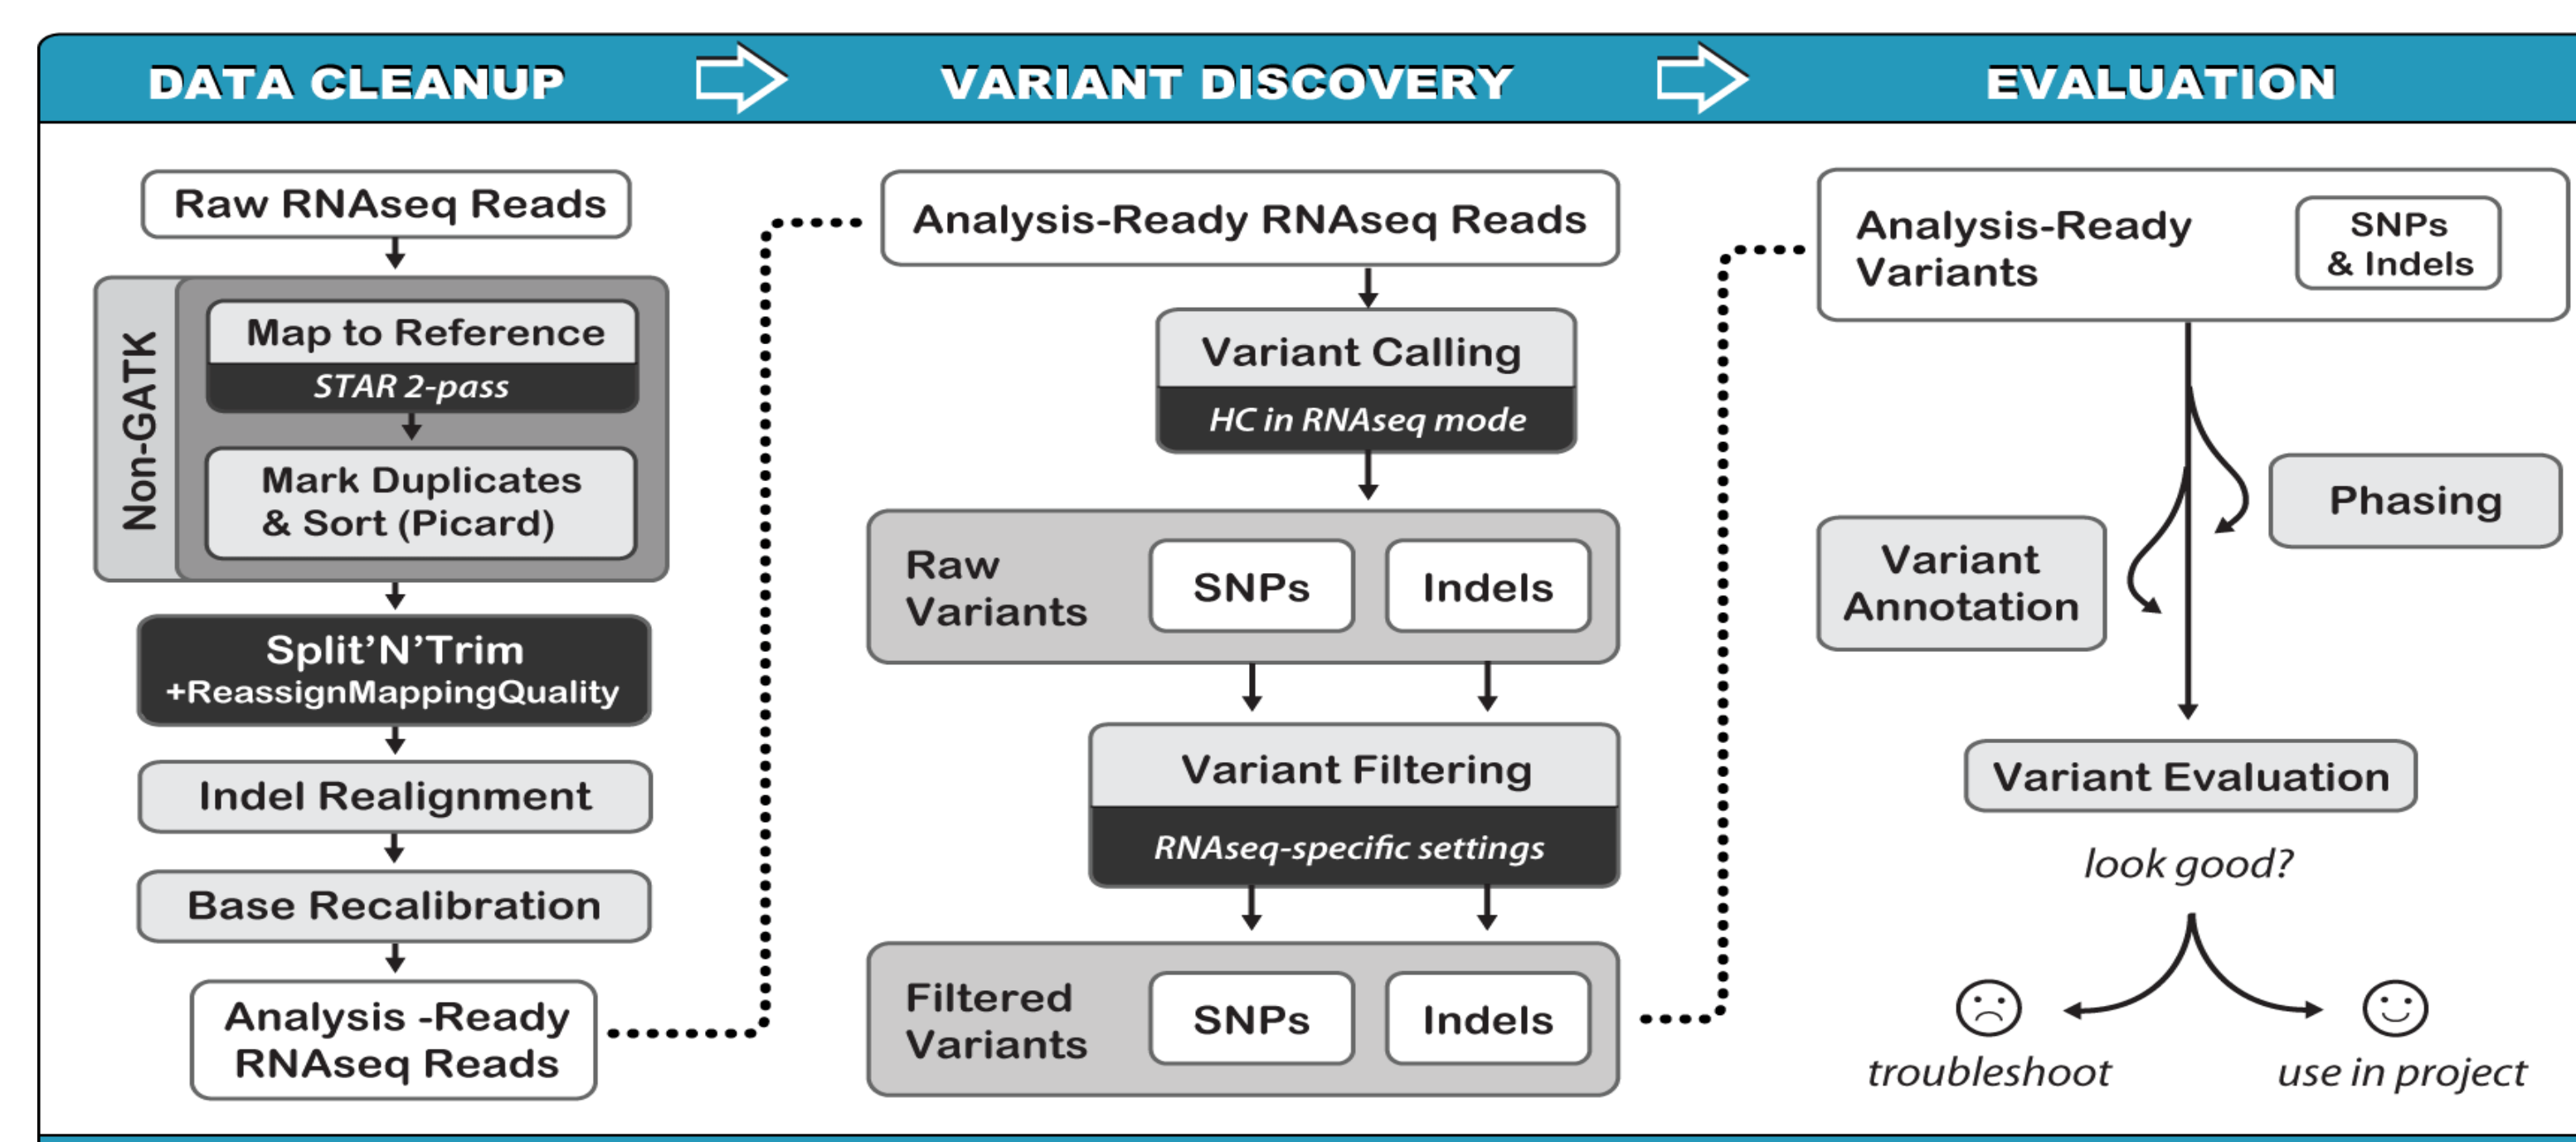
DATA CLEANUP

VARIANT DISCOVERY

EVALUATION

Raw RNAseq Reads

Non-GATK

Map to Reference

STAR 2-pass

Mark Duplicates & Sort (Picard)

Split'N'Trim +ReassignMappingQuality

Indel Realignment

Base Recalibration

Analysis -Ready RNAseq Reads

Analysis-Ready RNAseq Reads

Variant Calling

HC in RNAseq mode

Raw Variants

SNPs

Indels

Variant Filtering

RNAseq-specific settings

Filtered Variants

SNPs

Indels

Analysis-Ready Variants

SNPs & Indels

Phasing

Variant Annotation

Variant Evaluation

look good?

troubleshoot

use in project